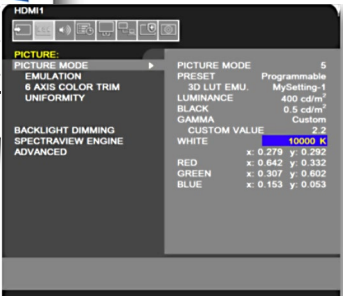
HDMI1

PICTURE:
PICTURE MODE
EMULATION
6 AXIS COLOR TRIM
UNIFORMITY

BACKLIGHT DIMMING
SPECTRAVIEW ENGINE
ADVANCED

| | |
|---|---|
| PICTURE MODE | 5 |
| PRESET | Programmable |
| 3D LUT EMU. | MySetting-1 |
| LUMINANCE | 400 cd/m$^2$ |
| BLACK | 0.5 cd/m$^2$ |
| GAMMA | Custom |
| CUSTOM VALUE | 2.2 |
| WHITE | 10000 K |
| | x: 0.279 y: 0.292 |
| RED | x: 0.642 y: 0.332 |
| GREEN | x: 0.307 y: 0.602 |
| BLUE | x: 0.153 y: 0.053 |